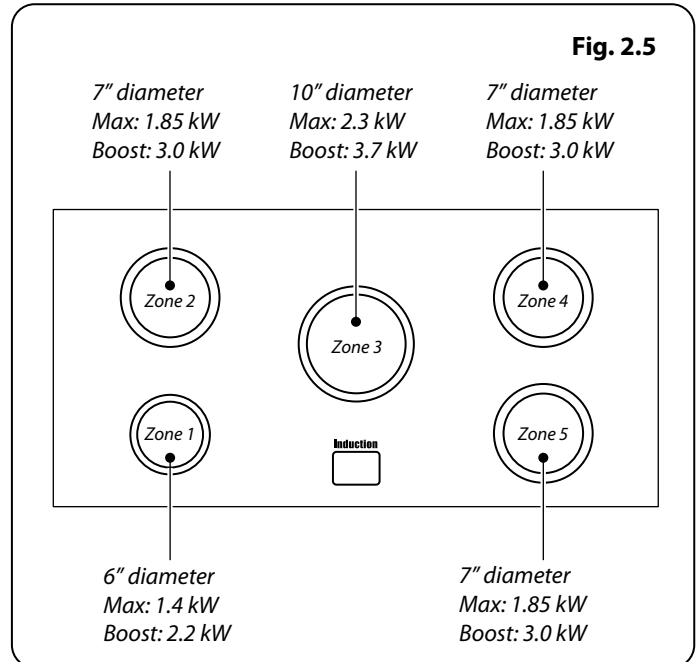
Fig. 2.5

7″ diameter
Max: 1.85 kW
Boost: 3.0 kW

10″ diameter
Max: 2.3 kW
Boost: 3.7 kW

7″ diameter
Max: 1.85 kW
Boost: 3.0 kW

Zone 2

Zone 3

Zone 4

Zone 1

Induction

Zone 5

6″ diameter
Max: 1.4 kW
Boost: 2.2 kW

7″ diameter
Max: 1.85 kW
Boost: 3.0 kW